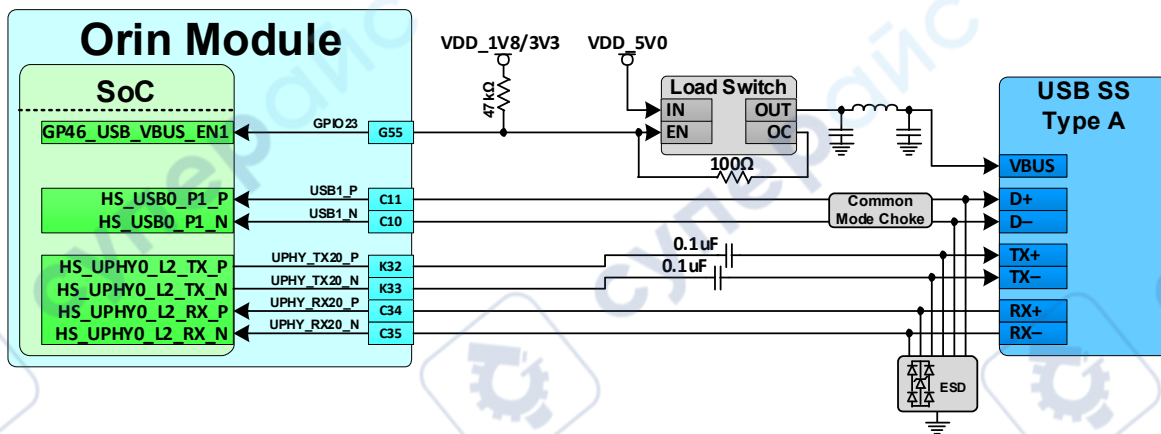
Orin Module

SoC

GP46_USB_VBUS_EN1

GPIO23

G55

VDD_1V8/3V3

VDD_5V0

47 kΩ

Load Switch

IN

EN

OUT

OC

100Ω

USB SS Type A

VBUS

HS_USB0_P1_P

HS_USB0_P1_N

USB1_P

USB1_N

C11

C10

Common Mode Choke

D+

D–

HS_UPHY0_L2_TX_P

HS_UPHY0_L2_TX_N

HS_UPHY0_L2_RX_P

HS_UPHY0_L2_RX_N

UPHY_TX20_P

UPHY_TX20_N

UPHY_RX20_P

UPHY_RX20_N

K32

K33

C34

C35

0.1uF

0.1uF

TX+

TX–

RX+

RX–

ESD